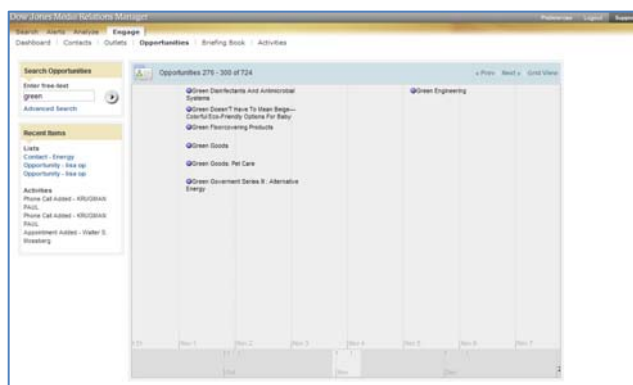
Dow Jones Media Relations Manager

Preferences | Logout | Support

Search | Alerts | Analyze | Engage

Dashboard | Contacts | Outlets | Opportunities | Briefing Book | Activities

Search Opportunities

Enter free-text

green

Advanced Search

Recent Items

Lists

Contact - Energy

Opportunity - lisa op

Opportunity - lisa op

Activities

Phone Call Added - KRUGMAN PAUL

Phone Call Added - KRUGMAN PAUL

Appointment Added - Walter S. Mossberg

Opportunities 276 - 300 of 724

« Prev | Next » | Grid View

Green Disinfectants And Antimicrobial Systems

Green Doesn'T Have To Mean Beige—Colorful Eco-Friendly Options For Baby

Green Floorcovering Products

Green Goods

Green Goods: Pet Care

Green Government Series III : Alternative Energy

Green Engineering

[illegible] | Nov 1 | Nov 2 | Nov 3 | Nov 4 | Nov 5 | Nov 6 | Nov 7

Oct | Nov | Dec